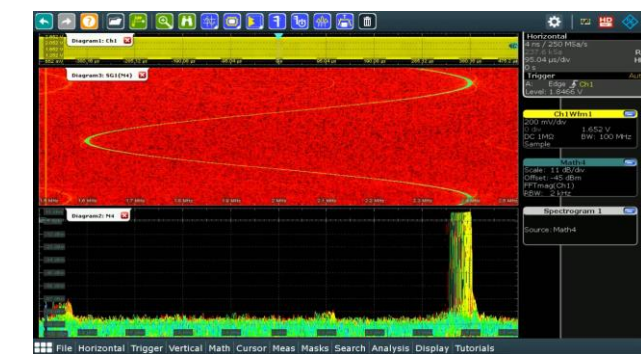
Diagram1: Ch1

Diagram3: SG1(M4)

Diagram2: M4

Horizontal
4 ms / 250 MSa/s
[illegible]
95.04 µs/div
0 s

Trigger
A Edge Ch1
Level: 1.8466 V

Ch1Wfm1
200 mV/div
1.652 V
DC 1MΩ BW: 100 MHz
Sample

Math4
Scale: 11 dB/div
Offset: -45 dBm
FFTmag(Ch1)
RBW: 2 kHz

Spectrogram 1
Source: Math4

File Horizontal Trigger Vertical Math Cursor Meas Masks Search Analysis Display Tutorials